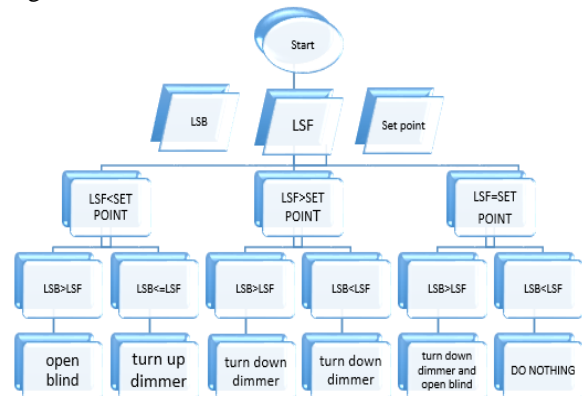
Start

LSB

LSF

Set point

LSF<SET POINT

LSF>SET POINT

LSF=SET POINT

LSB>LSF

LSB<=LSF

LSB>LSF

LSB<LSF

LSB>LSF

LSB<LSF

open blind

turn up dimmer

turn down dimmer

turn down dimmer

turn down dimmer and open blind

DO NOTHING